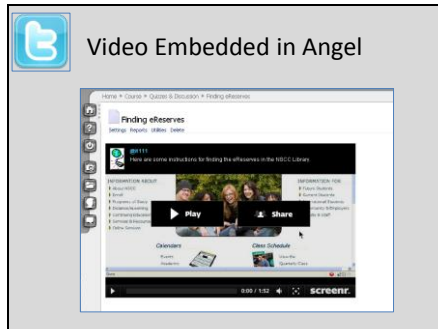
Video Embedded in Angel

Home > Course > Quizzes & Discussion > Finding eReserves

Finding eReserves

Settings Reports Utilities Delete

@l111

Here are some instructions for finding the eReserves in the NSCC Library

INFORMATION ABOUT

INFORMATION FOR

Play

Share

Calendars

Class Schedule

0:00 / 1:52

screenr.